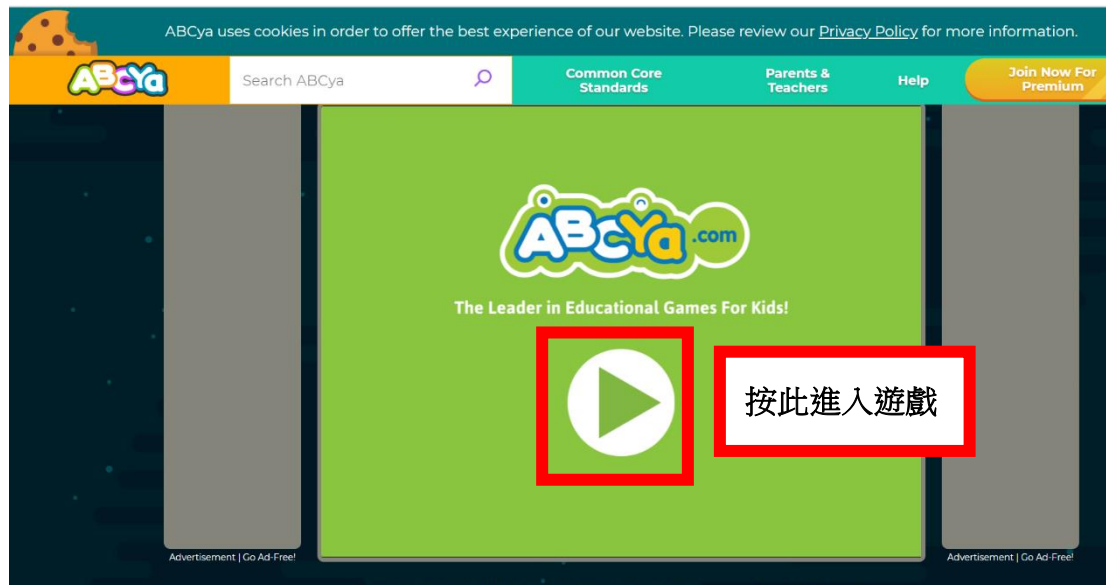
ABCya uses cookies in order to offer the best experience of our website. Please review our Privacy Policy for more information.

ABCya

Search ABCya

Common Core Standards

Parents & Teachers

Help

Join Now For Premium

ABCya.com

The Leader in Educational Games For Kids!

按此進入遊戲

Advertisement | Go Ad-Free!

Advertisement | Go Ad-Free!